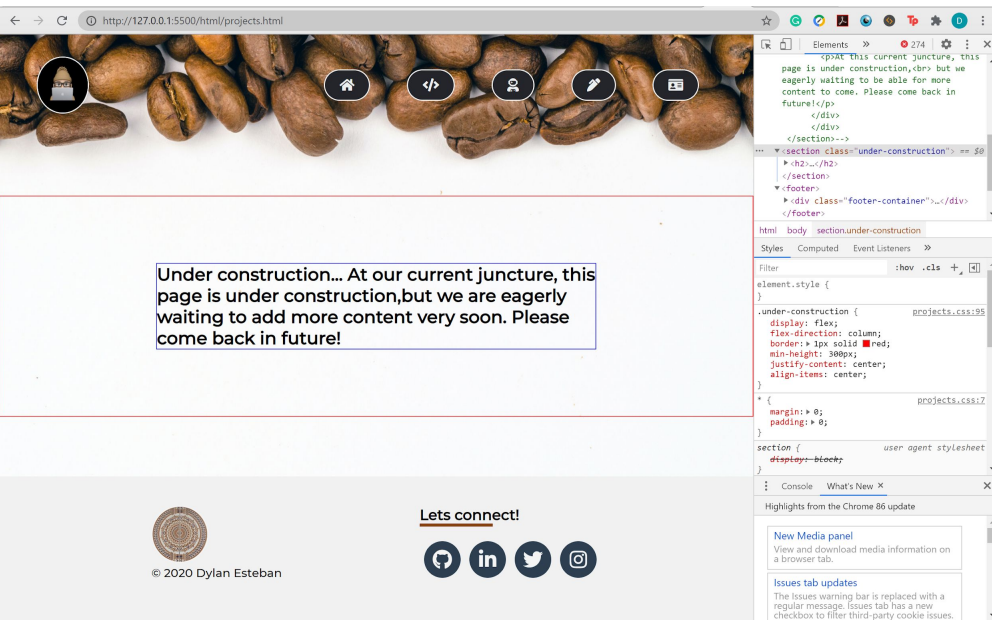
http://127.0.0.1:5500/html/projects.html

Under construction... At our current juncture, this page is under construction,but we are eagerly waiting to add more content very soon. Please come back in future!

Lets connect!

© 2020 Dylan Esteban

Elements » 274

<p>At this current juncture, this page is under construction,<br> but we eagerly waiting to be able for more content to come. Please come back in future!</p>
</div>
</div>
</section>-->
<section class="under-construction"> == $0
<h2>…</h2>
</section>
<footer>
<div class="footer-container">…</div>
</footer>

html body section.under-construction

Styles Computed Event Listeners »

Filter :hov .cls +

element.style {
}

.under-construction { projects.css:95
display: flex;
flex-direction: column;
border: 1px solid red;
min-height: 300px;
justify-content: center;
align-items: center;
}

* { projects.css:7
margin: 0;
padding: 0;
}

section { user agent stylesheet
display: block;
}

Console What's New ×

Highlights from the Chrome 86 update

New Media panel
View and download media information on a browser tab.

Issues tab updates
The Issues warning bar is replaced with a regular message. Issues tab has a new checkbox to filter third-party cookie issues.